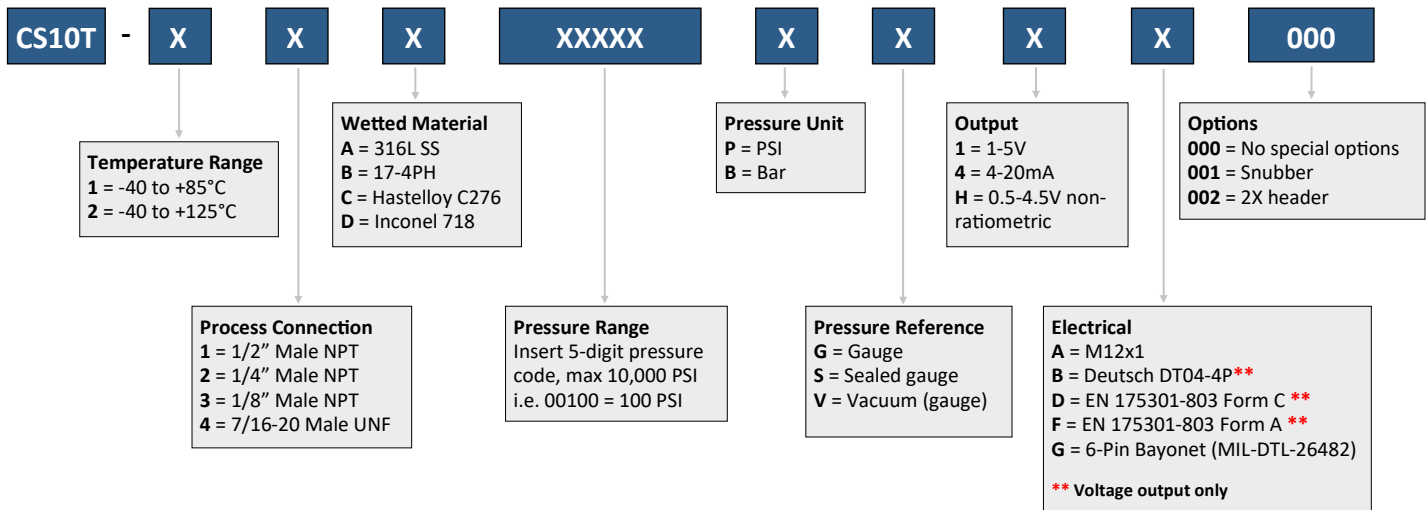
CS10T - X X X XXXXX X X X X 000

Temperature Range
1 = -40 to +85°C
2 = -40 to +125°C

Process Connection
1 = 1/2” Male NPT
2 = 1/4” Male NPT
3 = 1/8” Male NPT
4 = 7/16-20 Male UNF

Wetted Material
A = 316L SS
B = 17-4PH
C = Hastelloy C276
D = Inconel 718

Pressure Range
Insert 5-digit pressure code, max 10,000 PSI
i.e. 00100 = 100 PSI

Pressure Unit
P = PSI
B = Bar

Pressure Reference
G = Gauge
S = Sealed gauge
V = Vacuum (gauge)

Output
1 = 1-5V
4 = 4-20mA
H = 0.5-4.5V non-ratiometric

Electrical
A = M12x1
B = Deutsch DT04-4P**
D = EN 175301-803 Form C **
F = EN 175301-803 Form A **
G = 6-Pin Bayonet (MIL-DTL-26482)

** Voltage output only

Options
000 = No special options
001 = Snubber
002 = 2X header